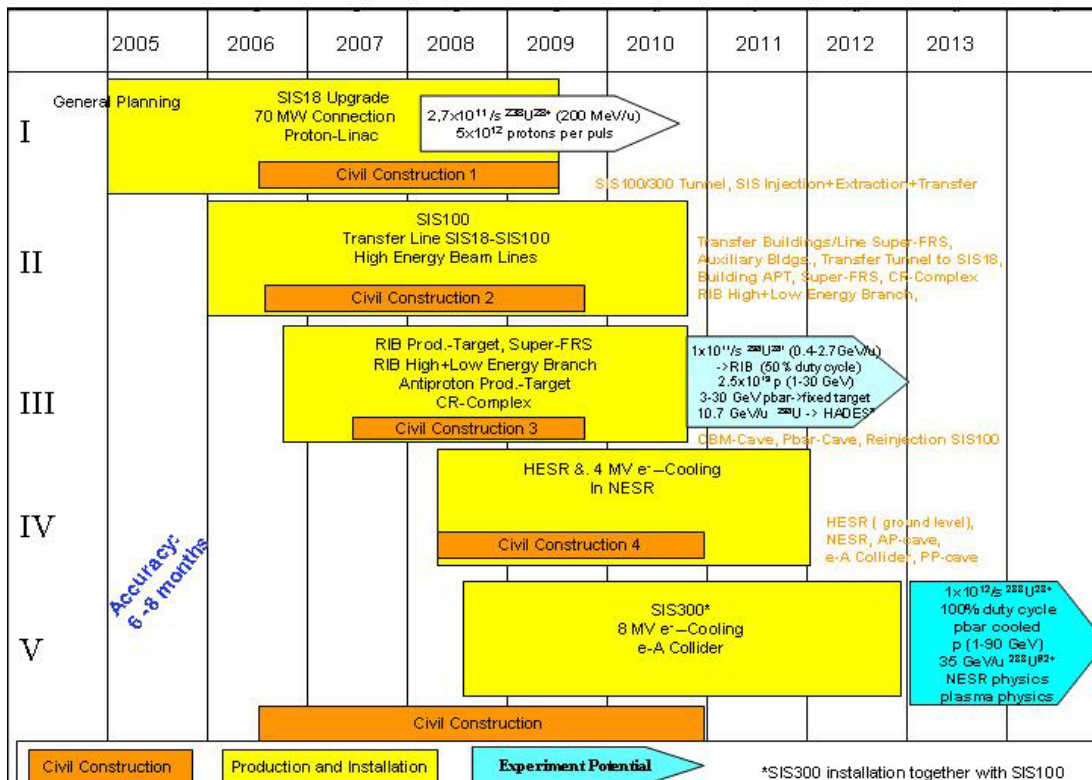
| | 2005 | 2006 | 2007 | 2008 | 2009 | 2010 | 2011 | 2012 | 2013 |
|---|---|---|---|---|---|---|---|---|---|

I

General Planning

SIS18 Upgrade
70 MW Connection
Proton-Linac

2,7x10$^{11}$/s $^{238}U^{28+}$ (200 MeV/u)
5x10$^{12}$ protons per puls

Civil Construction 1

SIS100/300 Tunnel, SIS Injection+Extraction+Transfer

II

SIS100
Transfer Line SIS18-SIS100
High Energy Beam Lines

Civil Construction 2

Transfer Buildings/Line Super-FRS, Auxiliary Bldgs., Transfer Tunnel to SIS18, Building APT, Super-FRS, CR-Complex RIB High+Low Energy Branch,

III

RIB Prod.-Target, Super-FRS
RIB High+Low Energy Branch
Antiproton Prod.-Target
CR-Complex

Civil Construction 3

1x10$^{11}$/s $^{238}U^{28+}$ (0.4-2.7 GeV/u)
->RIB (50% duty cycle)
2.5x10$^{13}$ p (1-30 GeV)
3-30 GeV pbar->fixed target
10.7 GeV/u $^{238}U$ -> HADES*

CBM-Cave, Pbar-Cave, Reinjection SIS100

IV

HESR & 4 MV e$^-$–Cooling
In NESR

Civil Construction 4

HESR ( ground level), NESR, AP-cave, e-A Collider, PP-cave

Accuracy: 6 -8 months

V

SIS300*
8 MV e$^-$–Cooling
e-A Collider

1x10$^{12}$/s $^{238}U^{28+}$
100% duty cycle
pbar cooled
p (1-90 GeV)
35 GeV/u $^{238}U^{92+}$
NESR physics
plasma physics

Civil Construction

Civil Construction

Production and Installation

Experiment Potential

*SIS300 installation together with SIS100